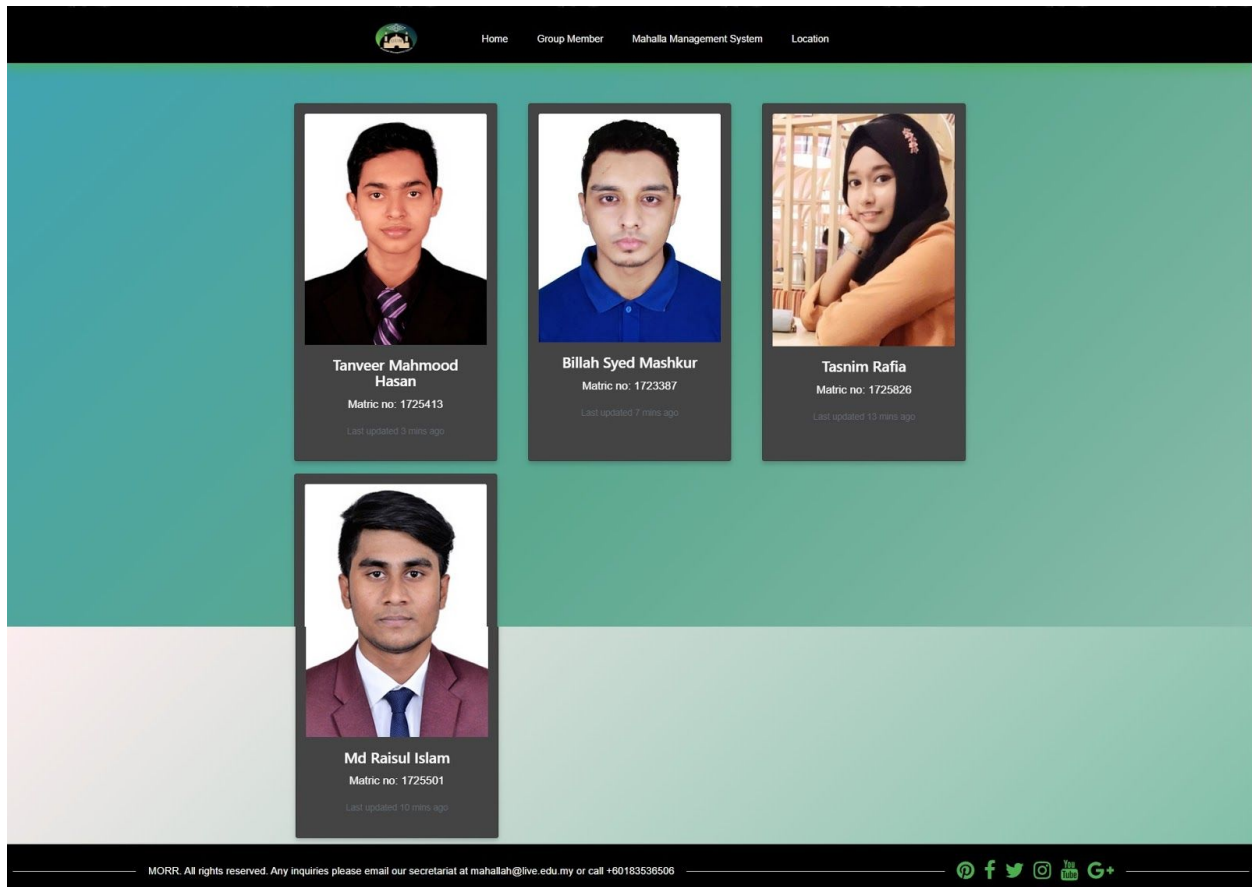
Home Group Member Mahalla Management System Location

Tanveer Mahmood Hasan

Matric no: 1725413

Last updated 3 mins ago

Billah Syed Mashkur

Matric no: 1723387

Last updated 7 mins ago

Tasnim Rafia

Matric no: 1725826

Last updated 13 mins ago

Md Raisul Islam

Matric no: 1725501

Last updated 10 mins ago

MORR. All rights reserved. Any inquiries please email our secretariat at mahallah@live.edu.my or call +60183536506